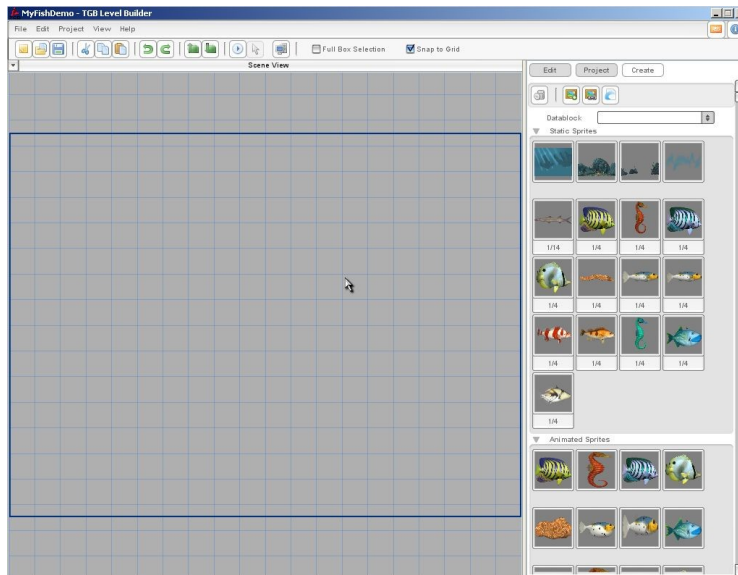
MyFishDemo - TGB Level Builder

File Edit Project View Help

Full Box Selection
Snap to Grid

Scene View

Edit
Project
Create

Datablock:

Static Sprites

1/4
1/4
1/4
1/4
1/4
1/4
1/4
1/4
1/4
1/4
1/4
1/4
1/4

Animated Sprites